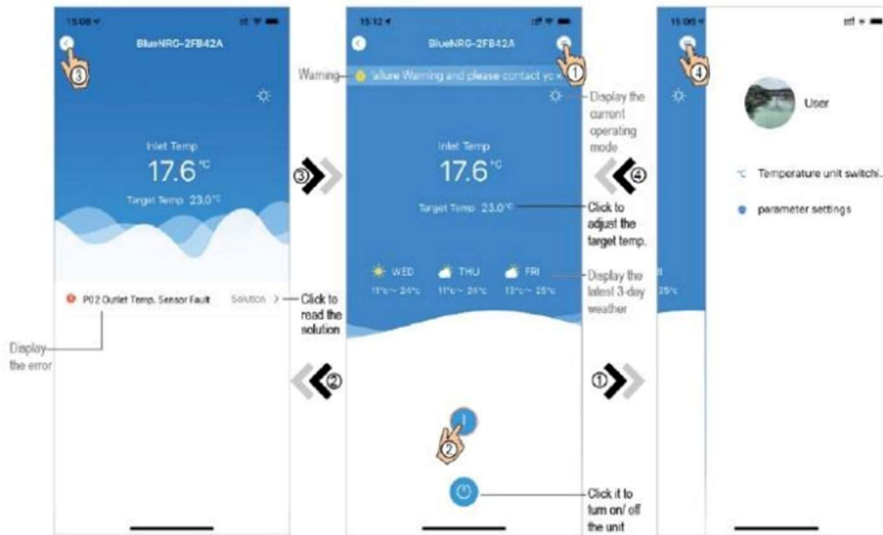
15:06

BlueNRG-2FB42A

③

Inlet Temp

17.6 ℃

Target Temp 23.0℃

P02 Outlet Temp. Sensor Fault

Solution >

Click to read the solution

Display the error

③

②

15:12

BlueNRG-2FB42A

①

Warning

failure Warning and please contact yo

Display the current operating mode

Inlet Temp

17.6 ℃

Target Temp 23.0℃

Click to adjust the target temp.

WED 11℃~ 24℃

THU 11℃~ 24℃

FRI 13℃~ 25℃

Display the latest 3-day weather

②

Click it to turn on/ off the unit

④

①

15:06

④

User

℃ Temperature unit switchi.

parameter settings